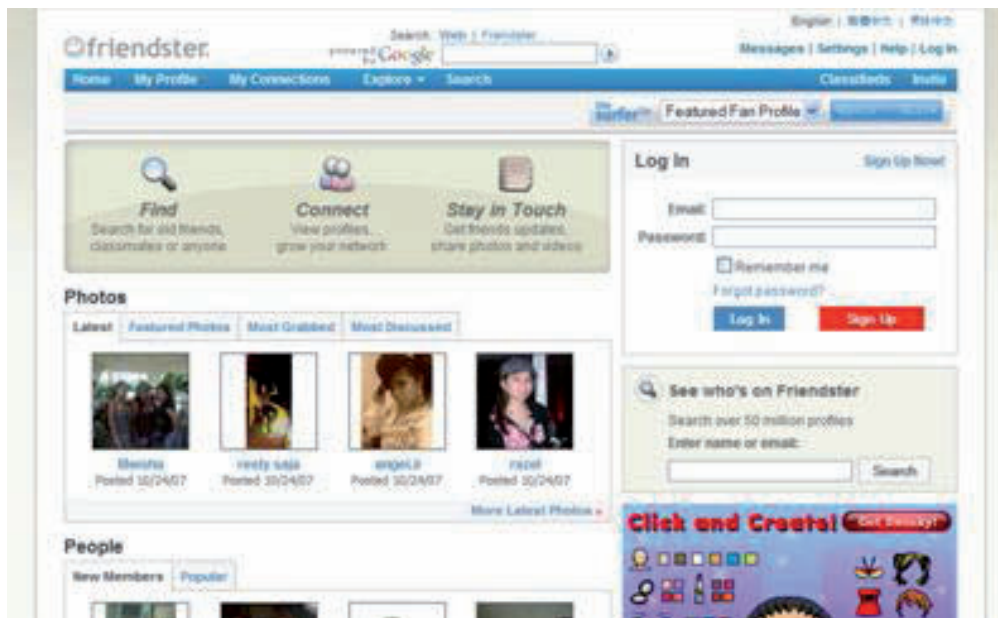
friendster

Search: Web | Friendster
Google

English | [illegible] | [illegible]

Messages | Settings | Help | Log In

Home My Profile My Connections Explore Search Classifieds Invite

Featured Fan Profile

Find
Search for old friends, classmates or anyone

Connect
View profiles, grow your network

Stay in Touch
Get friends updates, share photos and videos

Log In
Sign Up Now!

Email:
Password:
Remember me
Forgot password?
Log In Sign Up

Photos

Latest Featured Photos Most Grabbed Most Discussed

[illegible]
Posted 10/24/07

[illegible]
Posted 10/24/07

angel.s
Posted 10/24/07

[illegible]
Posted 10/24/07

More Latest Photos »

See who's on Friendster
Search over 50 million profiles
Enter name or email:
Search

Click and Create! Get Started!

People

New Members Popular